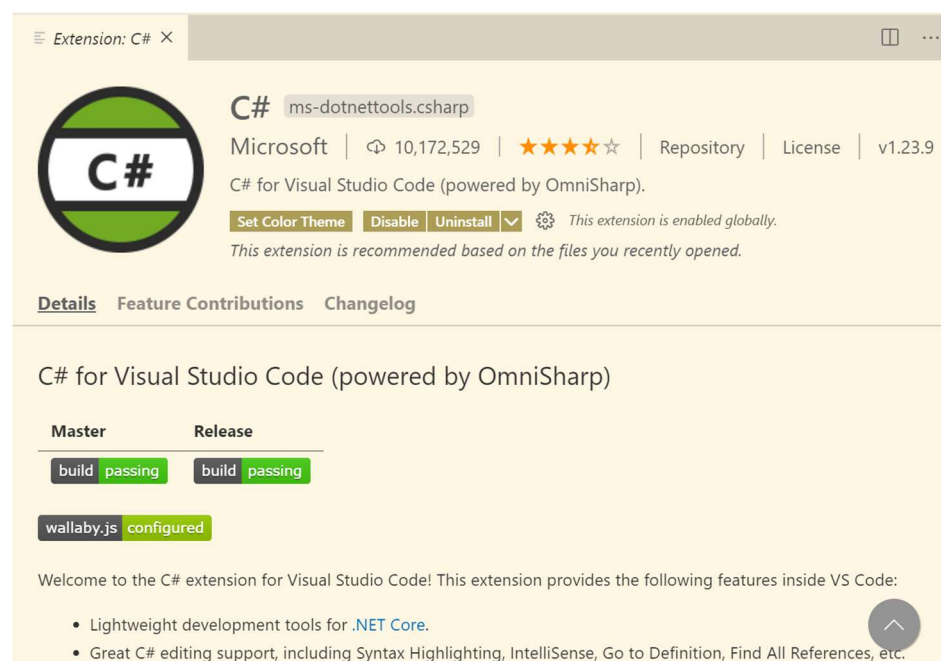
Extension: C# ×

C#

C# ms-dotnettools.csharp

Microsoft | 10,172,529 | ★★★★☆ | Repository | License | v1.23.9

C# for Visual Studio Code (powered by OmniSharp).

Set Color Theme Disable Uninstall This extension is enabled globally.

This extension is recommended based on the files you recently opened.

Details Feature Contributions Changelog

C# for Visual Studio Code (powered by OmniSharp)

| Master | Release |
|---|---|
| build passing | build passing |

wallaby.js configured

Welcome to the C# extension for Visual Studio Code! This extension provides the following features inside VS Code:

- Lightweight development tools for .NET Core.
- Great C# editing support, including Syntax Highlighting, IntelliSense, Go to Definition, Find All References, etc.